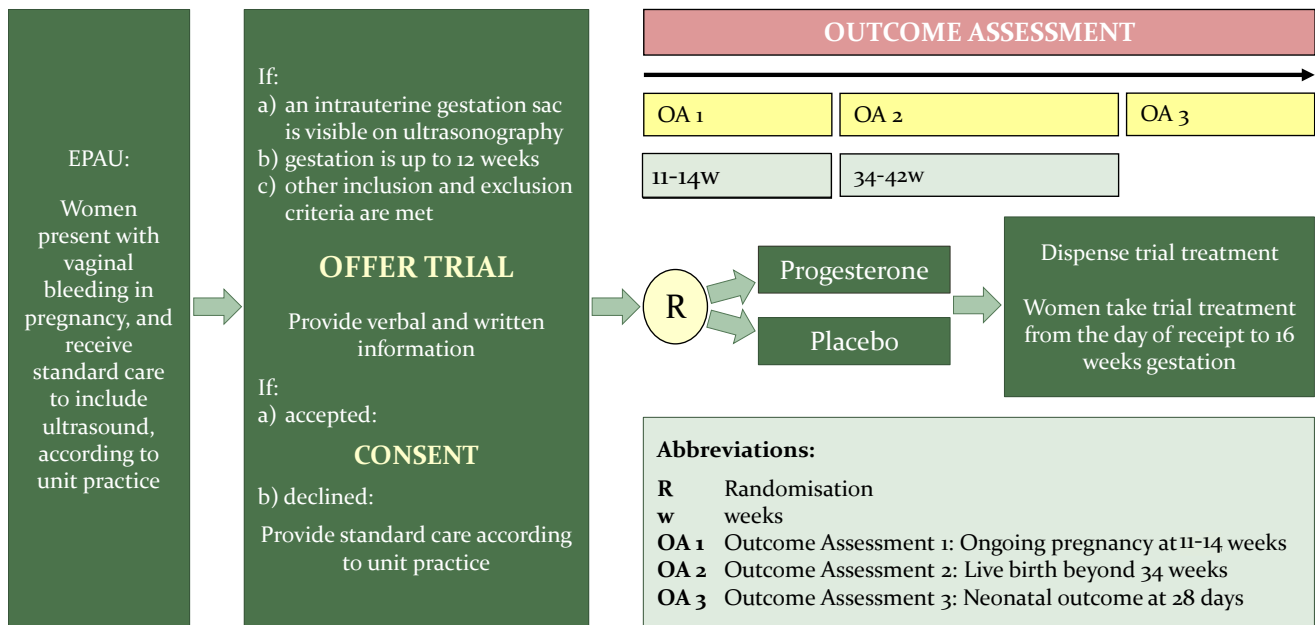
EPAU:

Women present with vaginal bleeding in pregnancy, and receive standard care to include ultrasound, according to unit practice

If:
a) an intrauterine gestation sac is visible on ultrasonography
b) gestation is up to 12 weeks
c) other inclusion and exclusion criteria are met

OFFER TRIAL

Provide verbal and written information

If:
a) accepted:

CONSENT

b) declined:

Provide standard care according to unit practice

OUTCOME ASSESSMENT

OA 1

OA 2

OA 3

11-14w

34-42w

R

Progesterone

Placebo

Dispense trial treatment

Women take trial treatment from the day of receipt to 16 weeks gestation

Abbreviations:

R Randomisation
w weeks
OA 1 Outcome Assessment 1: Ongoing pregnancy at 11-14 weeks
OA 2 Outcome Assessment 2: Live birth beyond 34 weeks
OA 3 Outcome Assessment 3: Neonatal outcome at 28 days